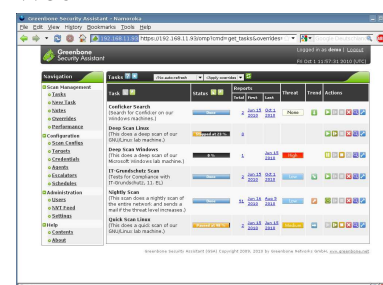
Greenbone Security Assistant - Namoroka

File Edit View History Bookmarks Tools Help

192.168.11.85 https://192.168.11.8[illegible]/omp?cmd=get_tasks&overrides=

Greenbone Security Assistant

Logged in as admin | Logout

Fri Oct 1 11:57:31 2010 (UTC)

Navigation

Scan Management
Tasks
New Task
Notes
Overrides
Performance

Configuration
Scan Configs
Targets
Credentials
Agents
Escalators
Schedules

Administration
Users
NVT Feed
Settings

Help
Contents
About

Tasks

| Task | Status | Reports Total | First | Last | Threat | Trend | Actions |
|---|---|---|---|---|---|---|---|
| Conficker Search (Search for Conficker on our Windows machines.) | Done | 2 | Jun 15 2010 | Oct 1 2010 | None | | |
| Deep Scan Linux (This does a deep scan of our GNU/Linux lab machine.) | Stopped at 13 % | 0 | | | | | |
| Deep Scan Windows (This does a deep scan of our Microsoft Windows lab machine.) | 8 % | 1 | | Jun 15 2010 | High | | |
| IT-Grundschutz Scan (Tests for Compliance with IT-Grundschutz, 11. EL) | Done | 2 | Jun 15 2010 | Oct 1 2010 | Low | | |
| Nightly Scan (This scan does a nightly scan of the entire network and sends a mail if the threat level increases.) | Done | 11 | Jun 16 2010 | Aug 3 2010 | Low | | |
| Quick Scan Linux (This does a quick scan of our GNU/Linux lab machine.) | Paused at 90 % | 2 | Jun 15 2010 | Jun 15 2010 | Medium | | |

Greenbone Security Assistant (GSA) Copyright 2009, 2010 by Greenbone Networks GmbH, www.greenbone.net